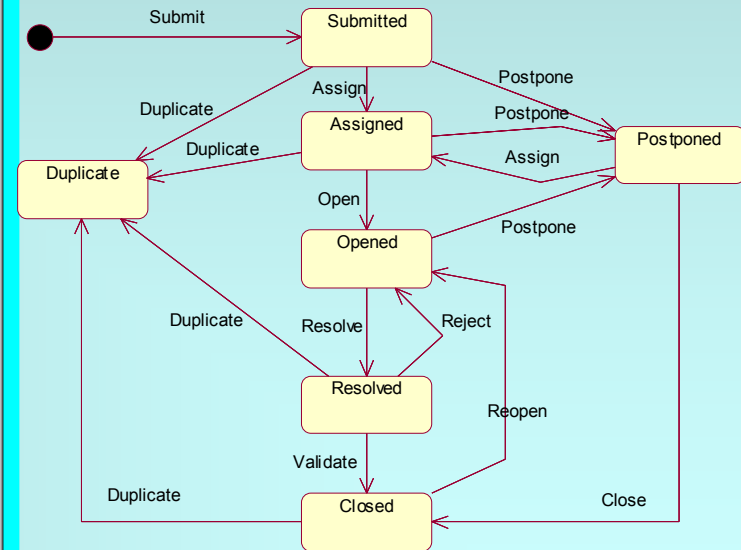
Submit

Submitted

Assign

Postpone

Duplicate

Postpone

Assigned

Duplicate

Postponed

Assign

Duplicate

Open

Postpone

Opened

Duplicate

Resolve

Reject

Resolved

Reopen

Validate

Duplicate

Close

Closed